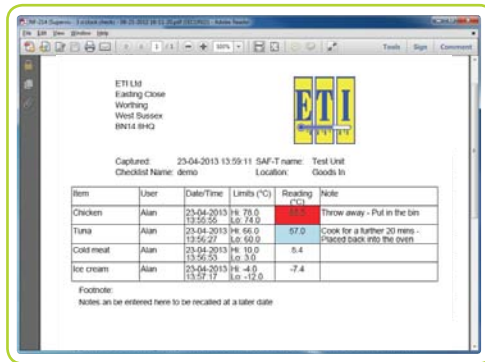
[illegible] - Adobe Reader

File Edit View Window Help

1 / 1 100% Tools Sign Comment

ETI Ltd
Easting Close
Worthing
West Sussex
BN14 8HQ

ETI

Captured: 23-04-2013 13:59:11 SAF-T name: Test Unit
Checklist Name: demo Location: Goods In

| Item | User | Date/Time | Limits (°C) | Reading (°C) | Note |
|---|---|---|---|---|---|
| Chicken | Alan | 23-04-2013 13:55:56 | Hi: 78.0 Lo: 74.0 | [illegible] | Throw away - Put in the bin |
| Tuna | Alan | 23-04-2013 13:56:27 | Hi: 66.0 Lo: 60.0 | 57.0 | Cook for a further 20 mins - Placed back into the oven |
| Cold meat | Alan | 23-04-2013 13:56:53 | Hi: 10.0 Lo: 3.0 | 8.4 | |
| Ice cream | Alan | 23-04-2013 13:57:17 | Hi: -4.0 Lo: -12.0 | -7.4 | |

Footnote:
Notes an be entered here to be recalled at a later date